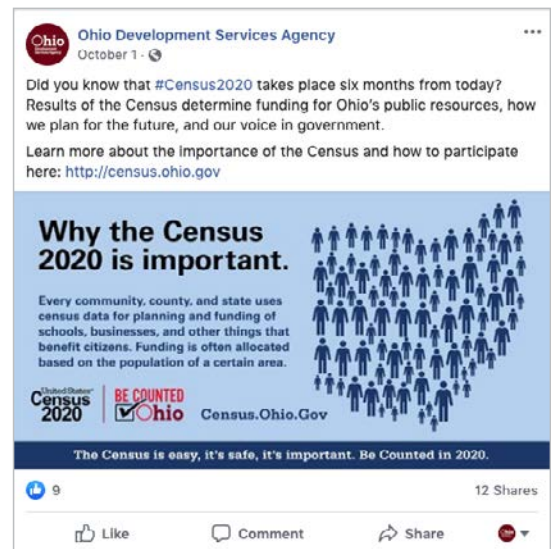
Ohio Development Services Agency
October 1 ·

Did you know that #Census2020 takes place six months from today? Results of the Census determine funding for Ohio's public resources, how we plan for the future, and our voice in government.

Learn more about the importance of the Census and how to participate here: http://census.ohio.gov

Why the Census 2020 is important.

Every community, county, and state uses census data for planning and funding of schools, businesses, and other things that benefit citizens. Funding is often allocated based on the population of a certain area.

United States Census 2020

BE COUNTED Ohio

Census.Ohio.Gov

The Census is easy, it's safe, it's important. Be Counted in 2020.

9

12 Shares

Like

Comment

Share